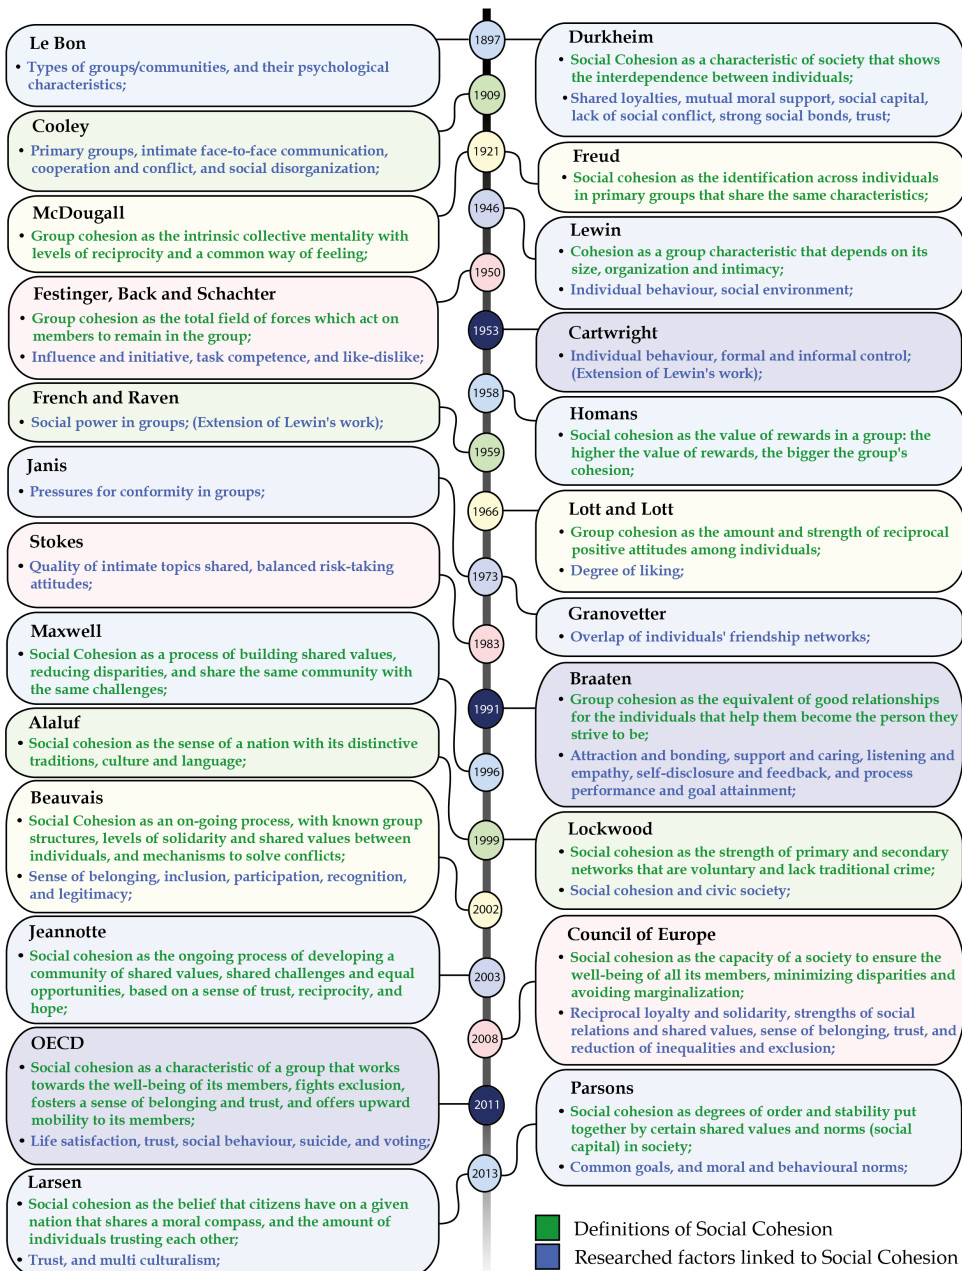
Le Bon
• Types of groups/communities, and their psychological characteristics;

Cooley
• Primary groups, intimate face-to-face communication, cooperation and conflict, and social disorganization;

McDougall
• Group cohesion as the intrinsic collective mentality with levels of reciprocity and a common way of feeling;

Festinger, Back and Schachter
• Group cohesion as the total field of forces which act on members to remain in the group;
• Influence and initiative, task competence, and like-dislike;

French and Raven
• Social power in groups; (Extension of Lewin's work);

Janis
• Pressures for conformity in groups;

Stokes
• Quality of intimate topics shared, balanced risk-taking attitudes;

Maxwell
• Social Cohesion as a process of building shared values, reducing disparities, and share the same community with the same challenges;

Alaluf
• Social cohesion as the sense of a nation with its distinctive traditions, culture and language;

Beauvais
• Social Cohesion as an on-going process, with known group structures, levels of solidarity and shared values between individuals, and mechanisms to solve conflicts;
• Sense of belonging, inclusion, participation, recognition, and legitimacy;

Jeannotte
• Social cohesion as the ongoing process of developing a community of shared values, shared challenges and equal opportunities, based on a sense of trust, reciprocity, and hope;

OECD
• Social cohesion as a characteristic of a group that works towards the well-being of its members, fights exclusion, fosters a sense of belonging and trust, and offers upward mobility to its members;
• Life satisfaction, trust, social behaviour, suicide, and voting;

Larsen
• Social cohesion as the belief that citizens have on a given nation that shares a moral compass, and the amount of individuals trusting each other;
• Trust, and multi culturalism;

1897
1909
1921
1946
1950
1953
1958
1959
1966
1973
1983
1991
1996
1999
2002
2003
2008
2011
2013

Durkheim
• Social Cohesion as a characteristic of society that shows the interdependence between individuals;
• Shared loyalties, mutual moral support, social capital, lack of social conflict, strong social bonds, trust;

Freud
• Social cohesion as the identification across individuals in primary groups that share the same characteristics;

Lewin
• Cohesion as a group characteristic that depends on its size, organization and intimacy;
• Individual behaviour, social environment;

Cartwright
• Individual behaviour, formal and informal control; (Extension of Lewin's work);

Homans
• Social cohesion as the value of rewards in a group: the higher the value of rewards, the bigger the group's cohesion;

Lott and Lott
• Group cohesion as the amount and strength of reciprocal positive attitudes among individuals;
• Degree of liking;

Granovetter
• Overlap of individuals' friendship networks;

Braaten
• Group cohesion as the equivalent of good relationships for the individuals that help them become the person they strive to be;
• Attraction and bonding, support and caring, listening and empathy, self-disclosure and feedback, and process performance and goal attainment;

Lockwood
• Social cohesion as the strength of primary and secondary networks that are voluntary and lack traditional crime;
• Social cohesion and civic society;

Council of Europe
• Social cohesion as the capacity of a society to ensure the well-being of all its members, minimizing disparities and avoiding marginalization;
• Reciprocal loyalty and solidarity, strengths of social relations and shared values, sense of belonging, trust, and reduction of inequalities and exclusion;

Parsons
• Social cohesion as degrees of order and stability put together by certain shared values and norms (social capital) in society;
• Common goals, and moral and behavioural norms;

Definitions of Social Cohesion
Researched factors linked to Social Cohesion